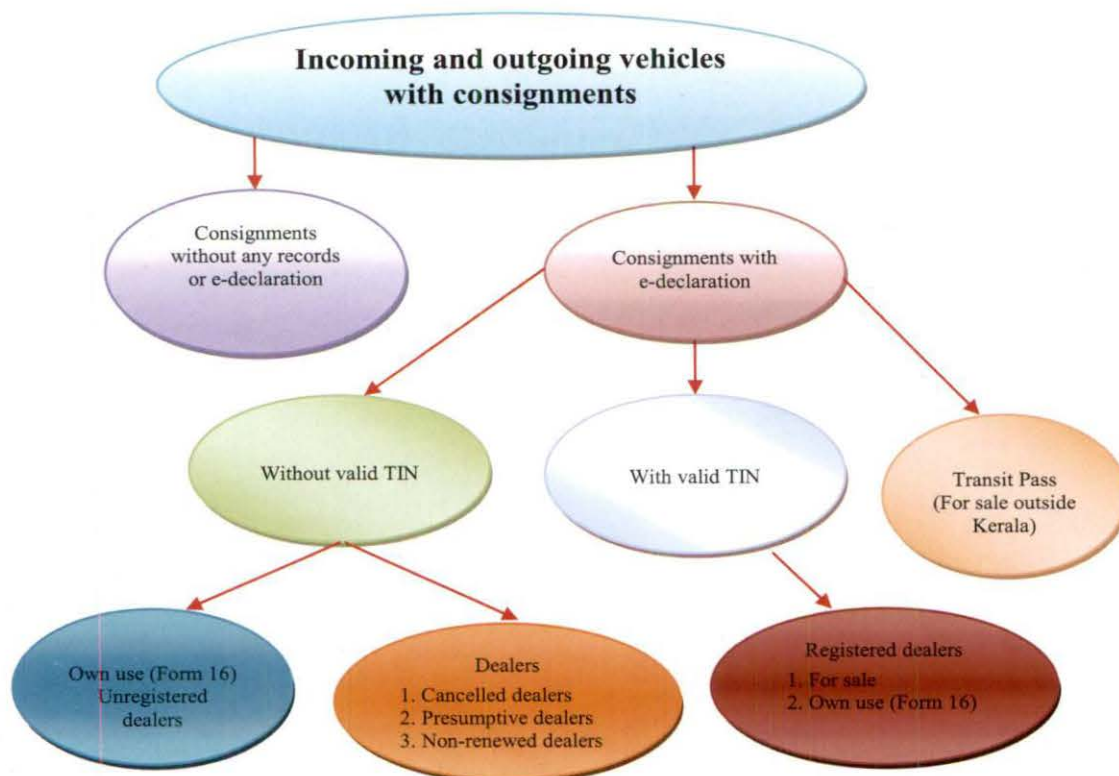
Incoming and outgoing vehicles with consignments

Consignments without any records or e-declaration

Consignments with e-declaration

Without valid TIN

With valid TIN

Transit Pass (For sale outside Kerala)

Own use (Form 16) Unregistered dealers

Dealers
1. Cancelled dealers
2. Presumptive dealers
3. Non-renewed dealers

Registered dealers
1. For sale
2. Own use (Form 16)